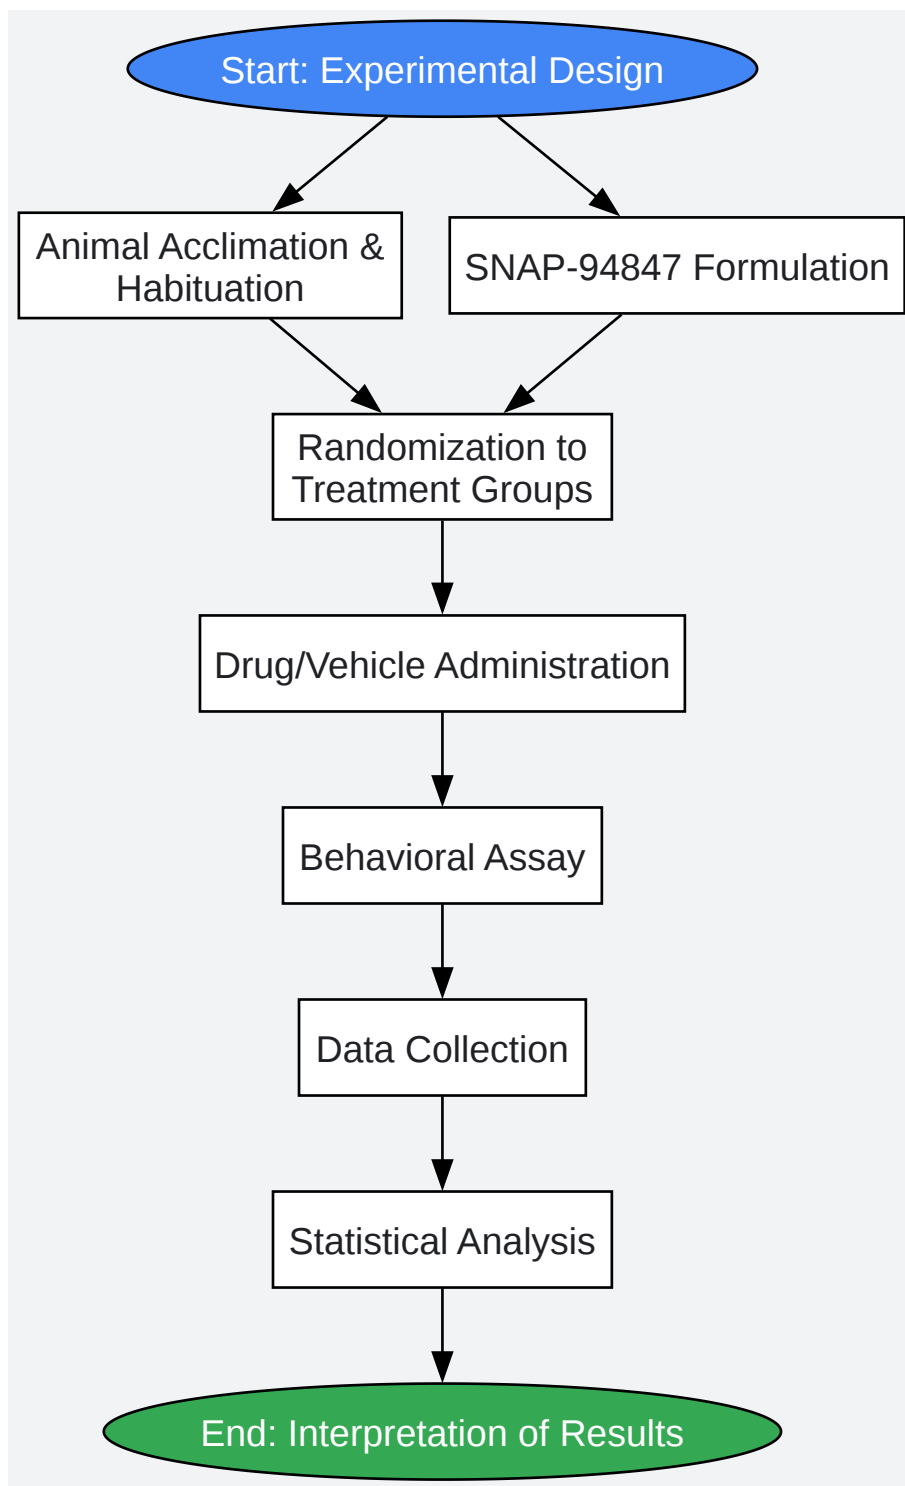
Start: Experimental Design

Animal Acclimation & Habituation

SNAP-94847 Formulation

Randomization to Treatment Groups

Drug/Vehicle Administration

Behavioral Assay

Data Collection

Statistical Analysis

End: Interpretation of Results